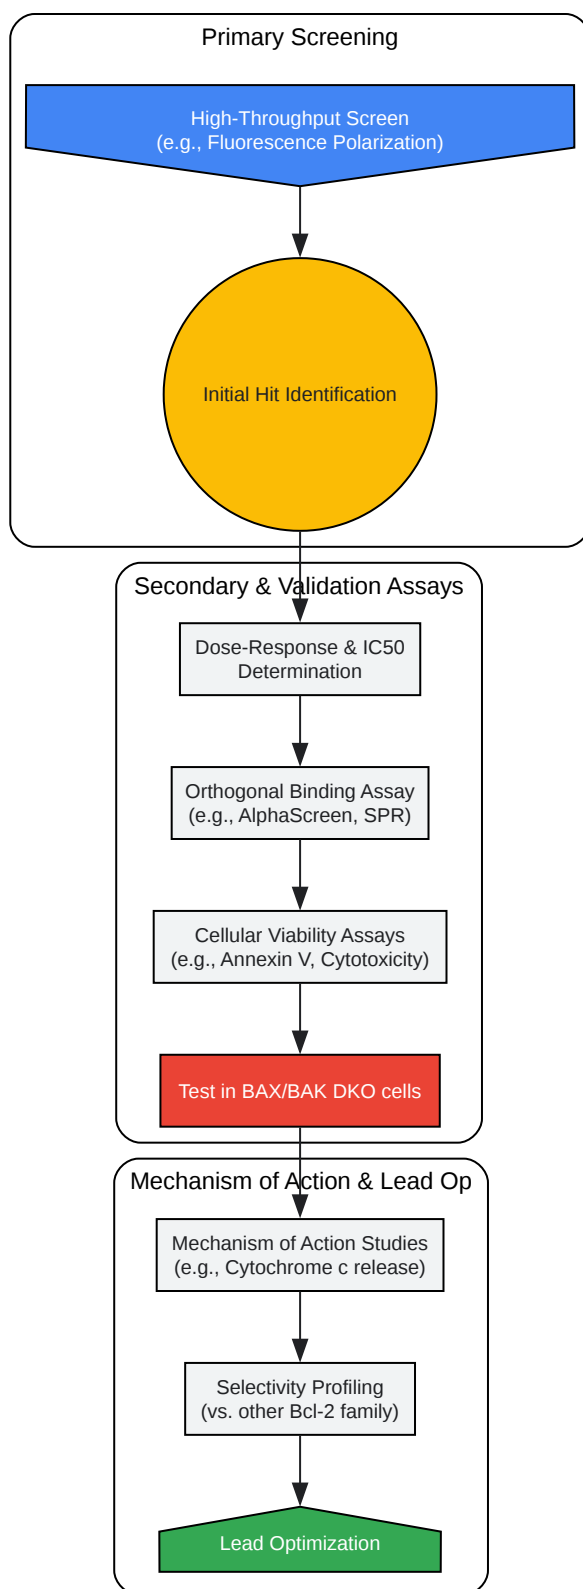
Primary Screening

High-Throughput Screen
(e.g., Fluorescence Polarization)

Initial Hit Identification

Secondary & Validation Assays

Dose-Response & IC50
Determination

Orthogonal Binding Assay
(e.g., AlphaScreen, SPR)

Cellular Viability Assays
(e.g., Annexin V, Cytotoxicity)

Test in BAX/BAK DKO cells

Mechanism of Action & Lead Op

Mechanism of Action Studies
(e.g., Cytochrome c release)

Selectivity Profiling
(vs. other Bcl-2 family)

Lead Optimization